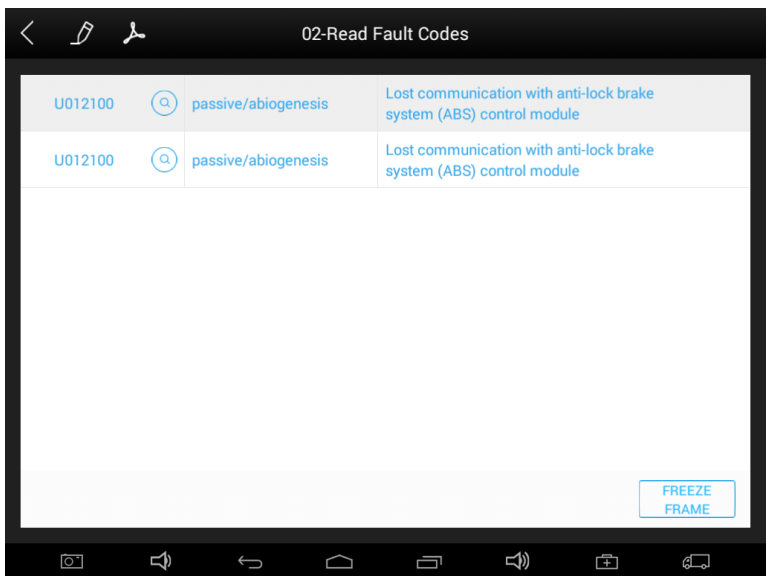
02-Read Fault Codes

| U012100 | passive/abiogenesis | Lost communication with anti-lock brake system (ABS) control module |
|---|---|---|
| U012100 | passive/abiogenesis | Lost communication with anti-lock brake system (ABS) control module |

FREEZE FRAME